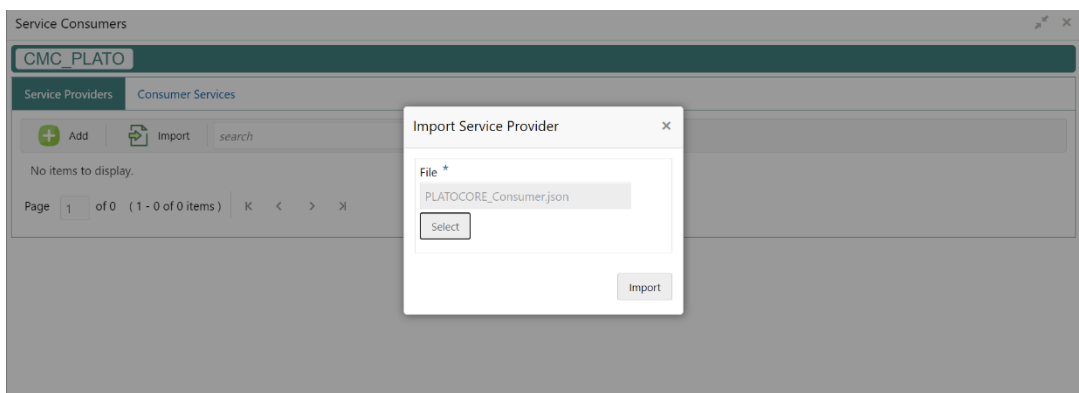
Service Consumers

CMC_PLATO

Service Providers Consumer Services

Add Import search

No items to display.

Page 1 of 0 (1 - 0 of 0 items) K < > >|

Import Service Provider ×

File *

PLATOCORE_Consumer.json

Select

Import